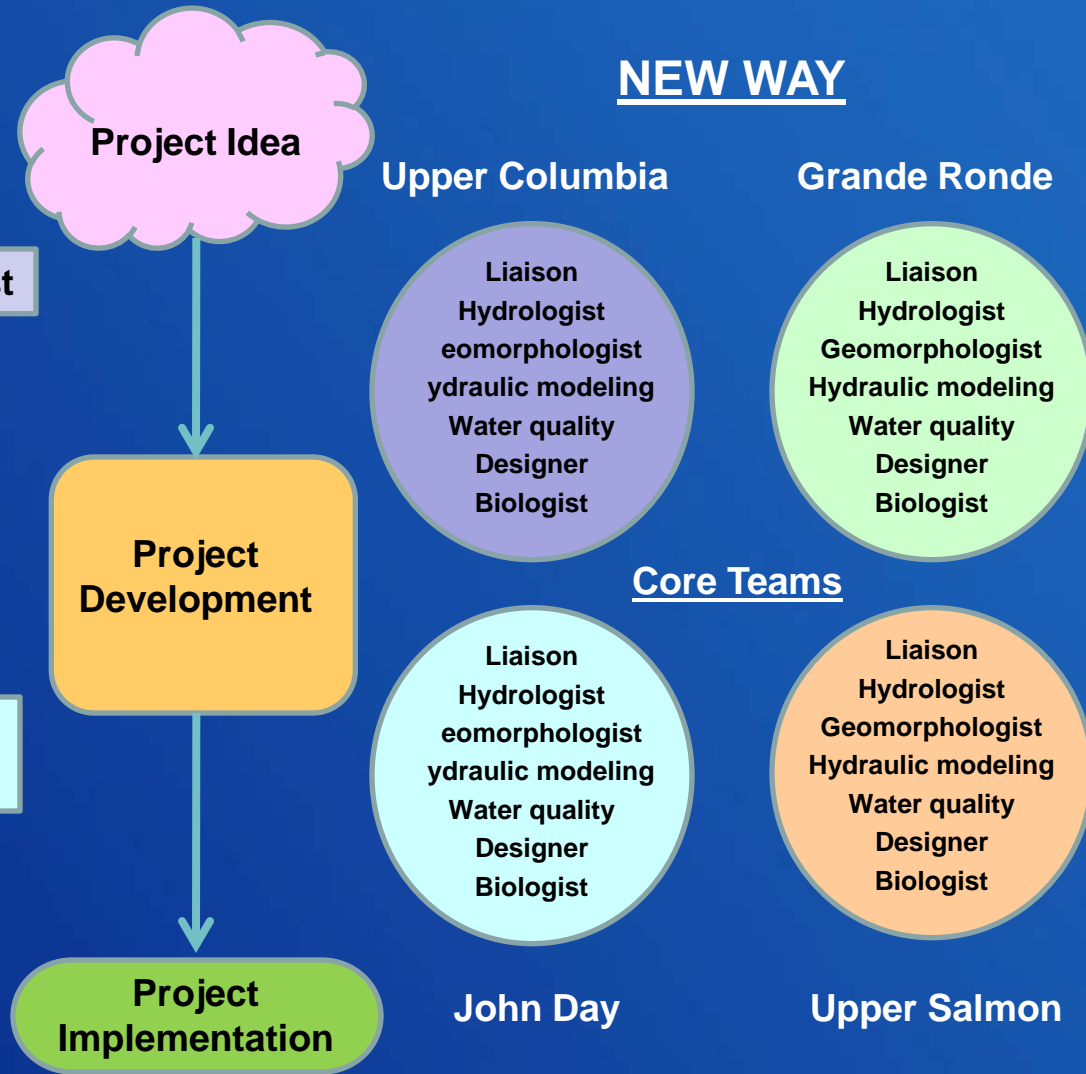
Project Idea

t

NEW WAY

Upper Columbia

Grande Ronde

Liaison
Hydrologist
eomorphologist
ydraulic modeling
Water quality
Designer
Biologist

Liaison
Hydrologist
Geomorphologist
Hydraulic modeling
Water quality
Designer
Biologist

Project Development

Core Teams

Liaison
Hydrologist
eomorphologist
ydraulic modeling
Water quality
Designer
Biologist

Liaison
Hydrologist
Geomorphologist
Hydraulic modeling
Water quality
Designer
Biologist

Project Implementation

John Day

Upper Salmon